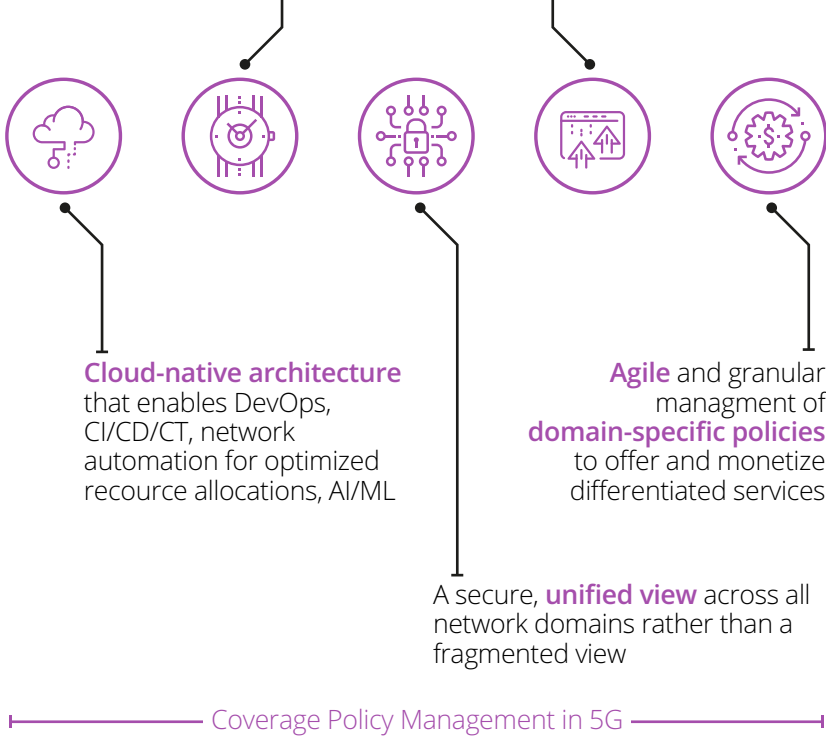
**Cloud-native architecture** that enables DevOps, CI/CD/CT, network automation for optimized recource allocations, AI/ML

**Agile** and granular managment of **domain-specific policies** to offer and monetize differentiated services

A secure, **unified view** across all network domains rather than a fragmented view

Coverage Policy Management in 5G